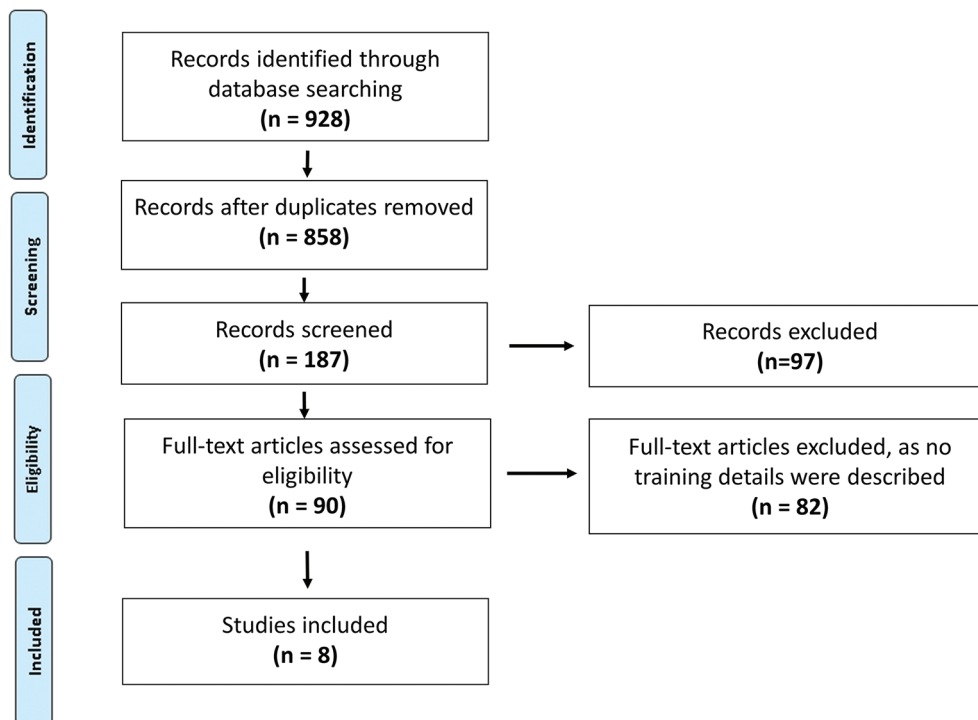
Identification

Records identified through database searching
(n = 928)

Screening

Records after duplicates removed
(n = 858)

Records screened
(n = 187)

Records excluded
(n=97)

Eligibility

Full-text articles assessed for eligibility
(n = 90)

Full-text articles excluded, as no training details were described
(n = 82)

Included

Studies included
(n = 8)